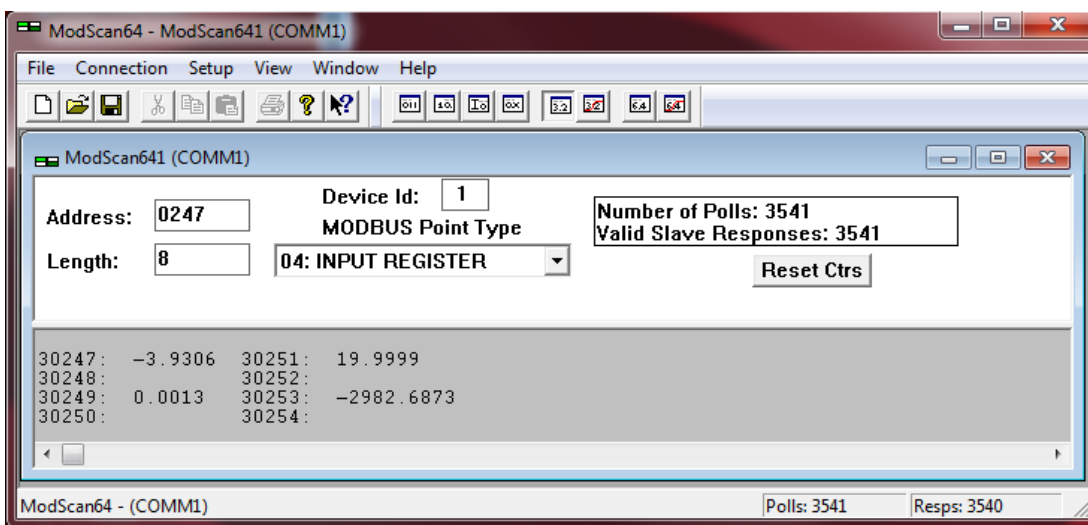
ModScan64 - ModScan641 (COMM1)

File Connection Setup View Window Help

ModScan641 (COMM1)

Address: 0247

Length: 8

Device Id: 1

MODBUS Point Type

04: INPUT REGISTER

Number of Polls: 3541
Valid Slave Responses: 3541

Reset Ctrs

| | | | |
|---|---|---|---|
| 30247: | -3.9306 | 30251: | 19.9999 |
| 30248: | | 30252: | |
| 30249: | 0.0013 | 30253: | -2982.6873 |
| 30250: | | 30254: | |

ModScan64 - (COMM1)

Polls: 3541

Resps: 3540